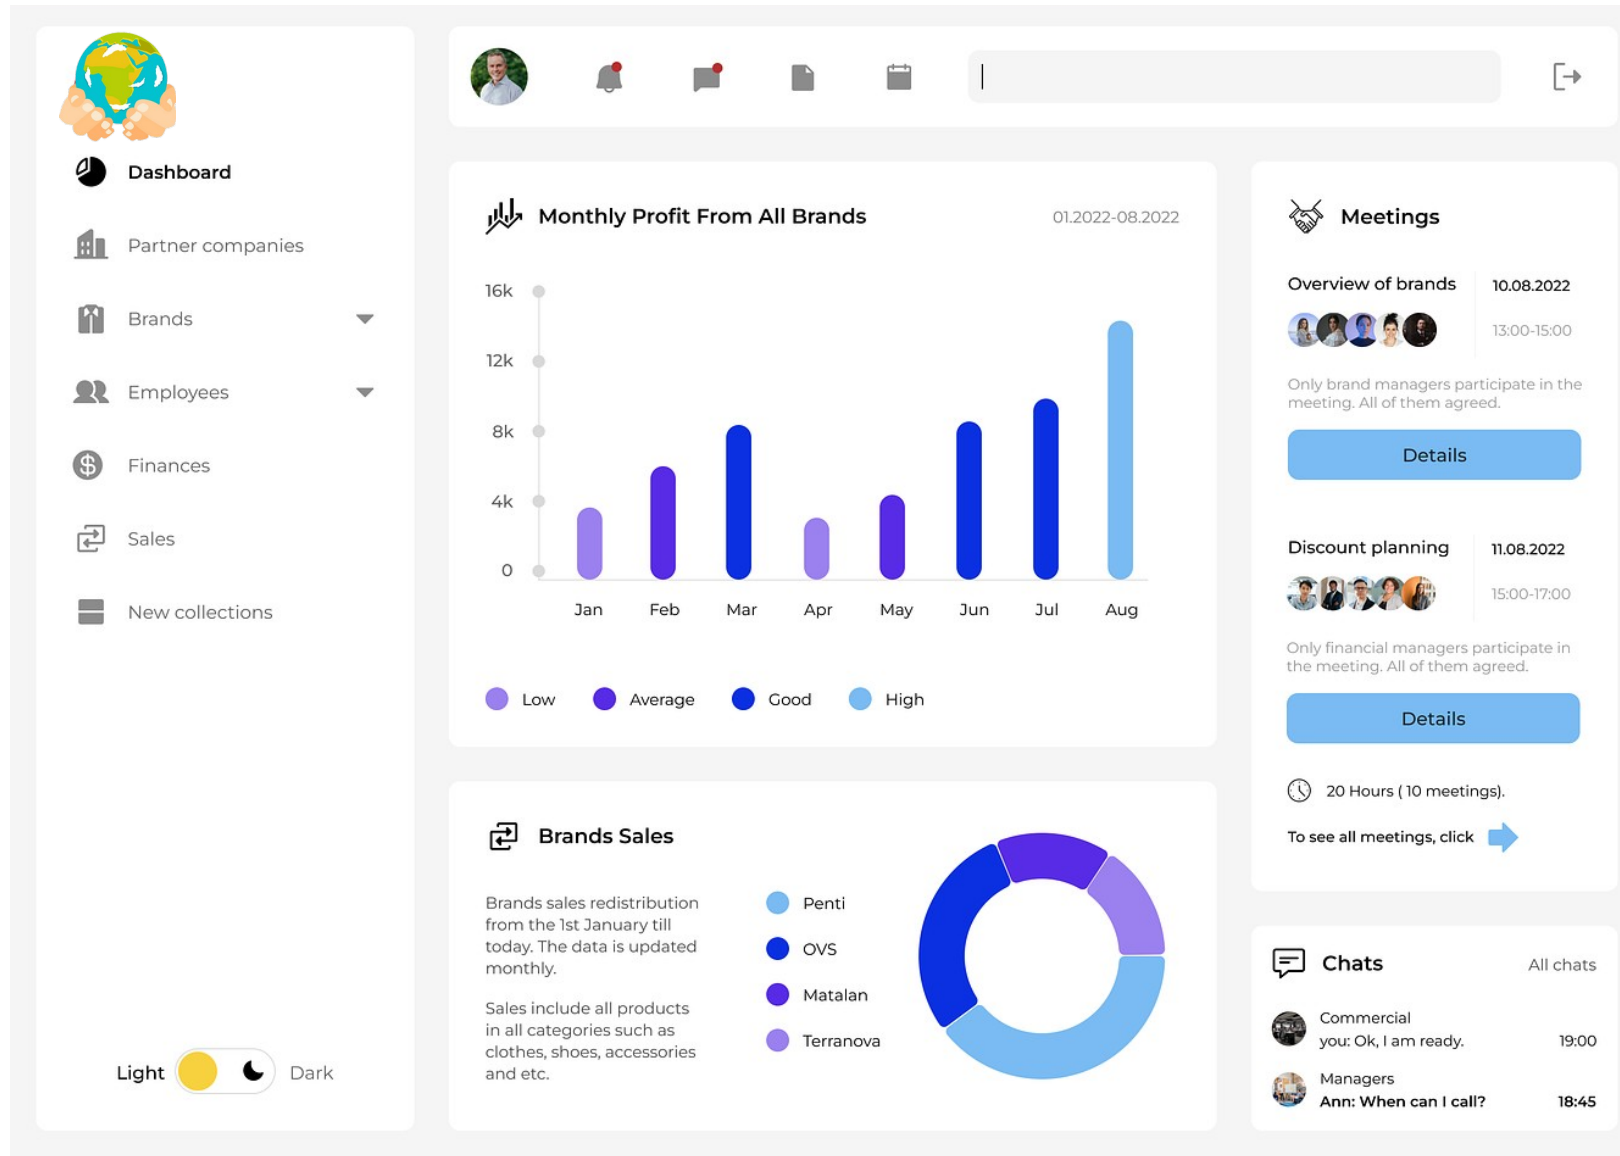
Dashboard

Partner companies

Brands

Employees

Finances

Sales

New collections

Light Dark

Monthly Profit From All Brands 01.2022-08.2022

16k
12k
8k
4k
0

Jan Feb Mar Apr May Jun Jul Aug

Low Average Good High

Brands Sales

Brands sales redistribution from the 1st January till today. The data is updated monthly.

Sales include all products in all categories such as clothes, shoes, accessories and etc.

Penti
OVS
Matalan
Terranova

Meetings

Overview of brands 10.08.2022
13:00-15:00

Only brand managers participate in the meeting. All of them agreed.

Details

Discount planning 11.08.2022
15:00-17:00

Only financial managers participate in the meeting. All of them agreed.

Details

20 Hours ( 10 meetings).

To see all meetings, click

Chats All chats

Commercial
you: Ok, I am ready. 19:00

Managers
Ann: When can I call? 18:45